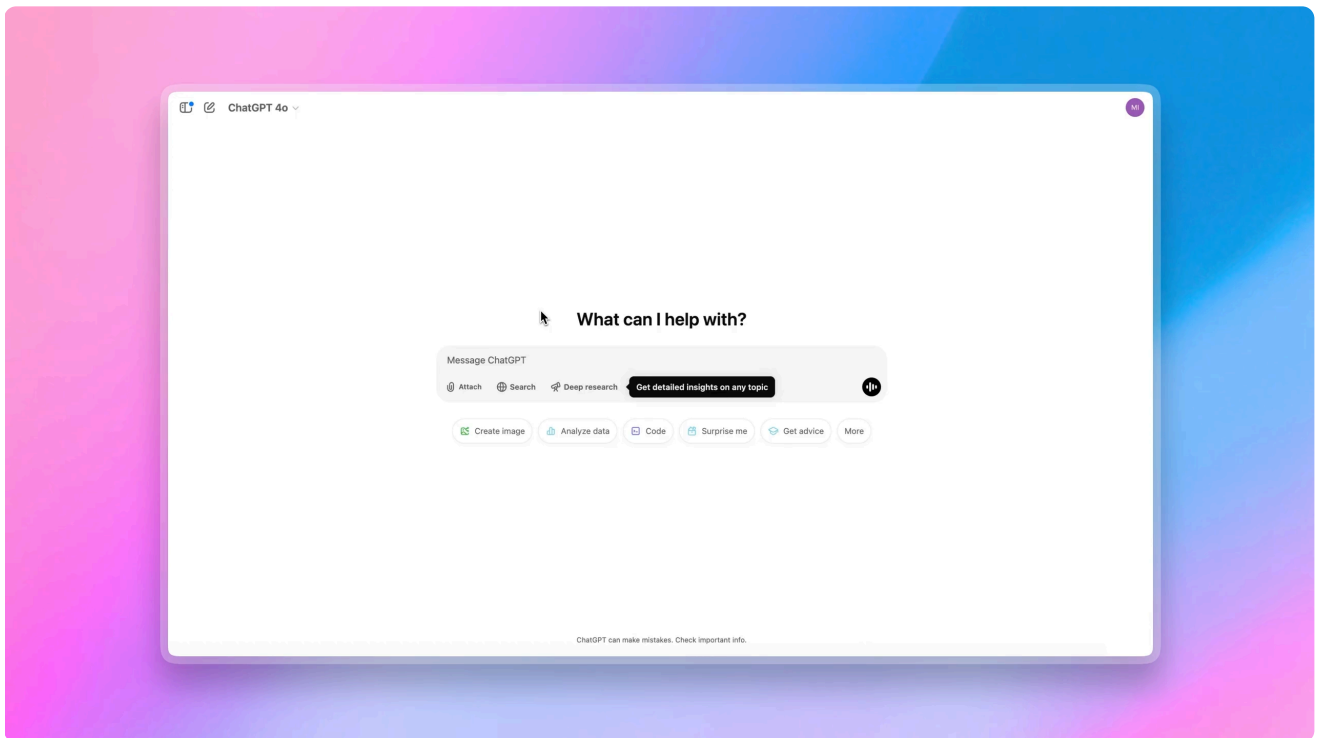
ChatGPT 4o

MI

What can I help with?

Message ChatGPT

Attach Search Deep research Get detailed insights on any topic

Create image Analyze data Code Surprise me Get advice More

ChatGPT can make mistakes. Check important info.